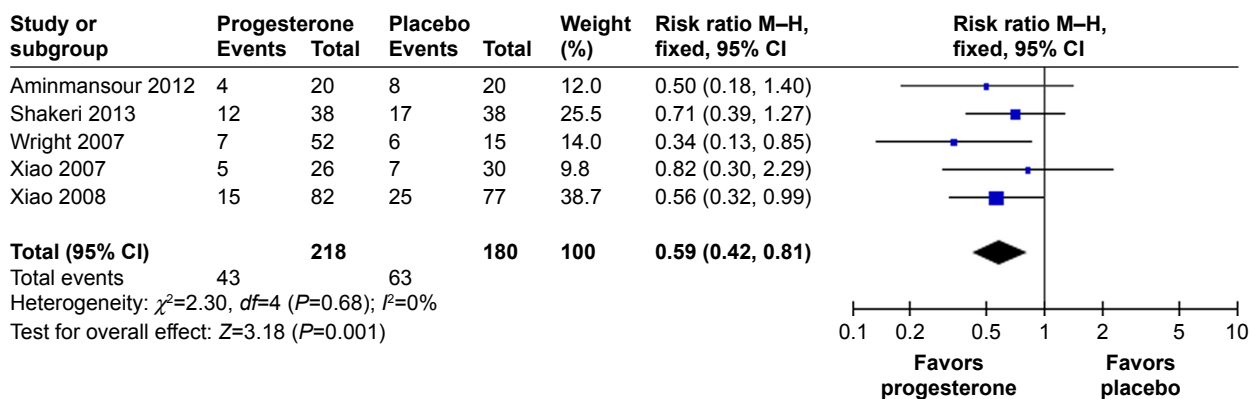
| Study or subgroup | Progesterone Events | Total | Placebo Events | Total | Weight (%) | Risk ratio M–H, fixed, 95% CI |
|---|---|---|---|---|---|---|
| Aminmansour 2012 | 4 | 20 | 8 | 20 | 12.0 | 0.50 (0.18, 1.40) |
| Shakeri 2013 | 12 | 38 | 17 | 38 | 25.5 | 0.71 (0.39, 1.27) |
| Wright 2007 | 7 | 52 | 6 | 15 | 14.0 | 0.34 (0.13, 0.85) |
| Xiao 2007 | 5 | 26 | 7 | 30 | 9.8 | 0.82 (0.30, 2.29) |
| Xiao 2008 | 15 | 82 | 25 | 77 | 38.7 | 0.56 (0.32, 0.99) |
| **Total (95% CI)** | | **218** | | **180** | **100** | **0.59 (0.42, 0.81)** |
| Total events | 43 | | 63 | | | |

Heterogeneity: $\chi^2$=2.30, $df$=4 ($P$=0.68); $I^2$=0%
Test for overall effect: $Z$=3.18 ($P$=0.001)

Risk ratio M–H, fixed, 95% CI

0.1 0.2 0.5 1 2 5 10

Favors progesterone Favors placebo